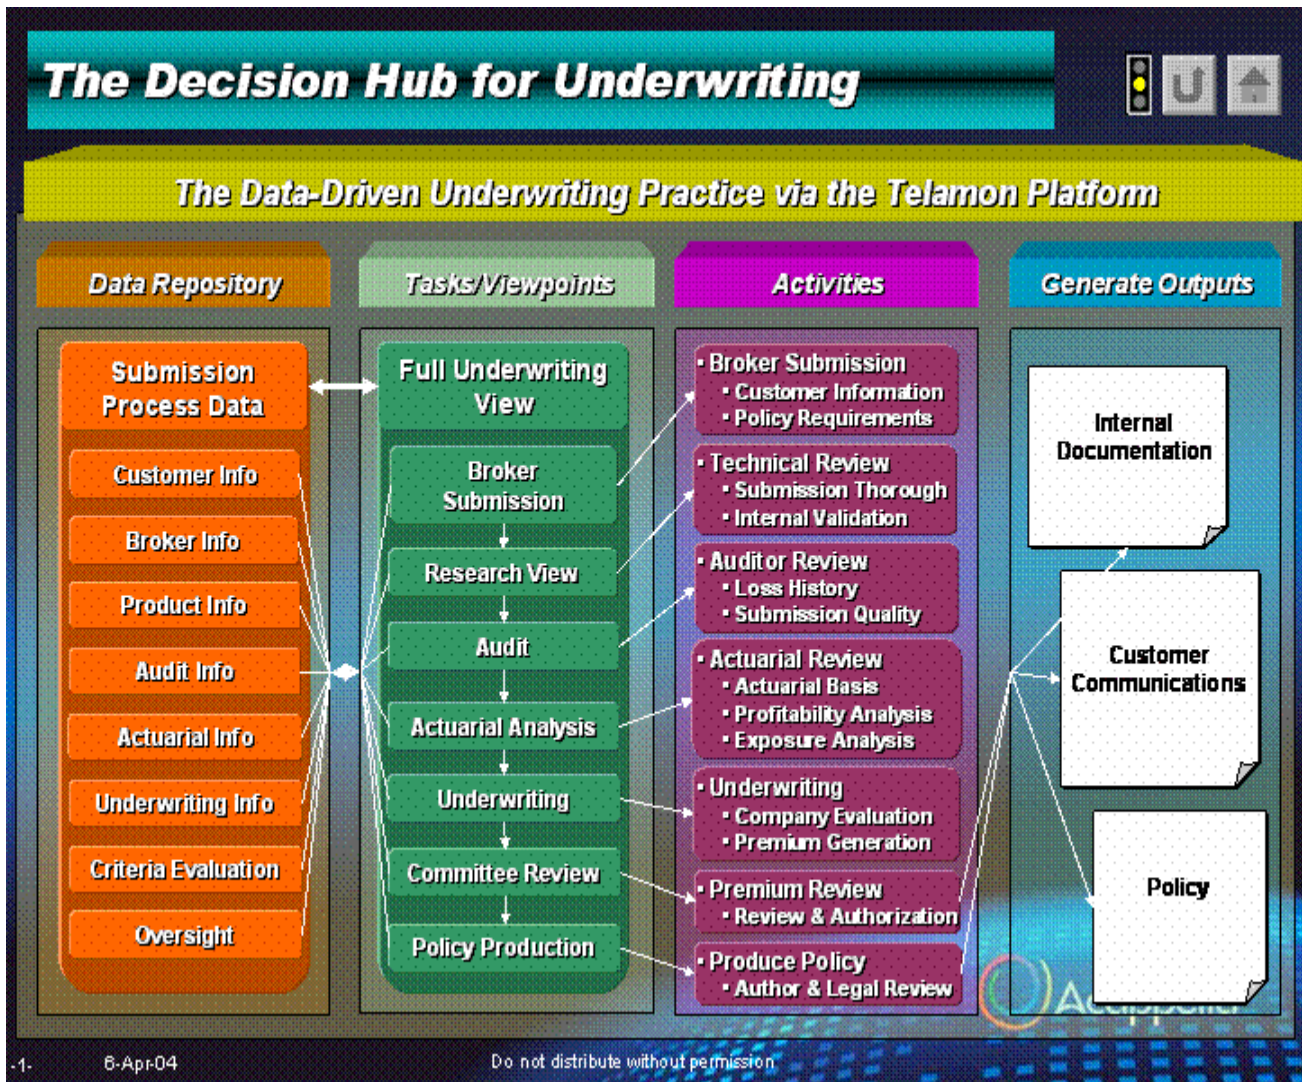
The Decision Hub for Underwriting

The Data-Driven Underwriting Practice via the Telamon Platform

Data Repository

Submission Process Data

Customer Info

Broker Info

Product Info

Audit Info

Actuarial Info

Underwriting Info

Criteria Evaluation

Oversight

Tasks/Viewpoints

Full Underwriting View

Broker Submission

Research View

Audit

Actuarial Analysis

Underwriting

Committee Review

Policy Production

Activities

▪ Broker Submission
▪ Customer Information
▪ Policy Requirements

▪ Technical Review
▪ Submission Thorough
▪ Internal Validation

▪ Auditor Review
▪ Loss History
▪ Submission Quality

▪ Actuarial Review
▪ Actuarial Basis
▪ Profitability Analysis
▪ Exposure Analysis

▪ Underwriting
▪ Company Evaluation
▪ Premium Generation

▪ Premium Review
▪ Review & Authorization

▪ Produce Policy
▪ Author & Legal Review

Generate Outputs

Internal Documentation

Customer Communications

Policy

Accipiter

-1-

6-Apr-04

Do not distribute without permission